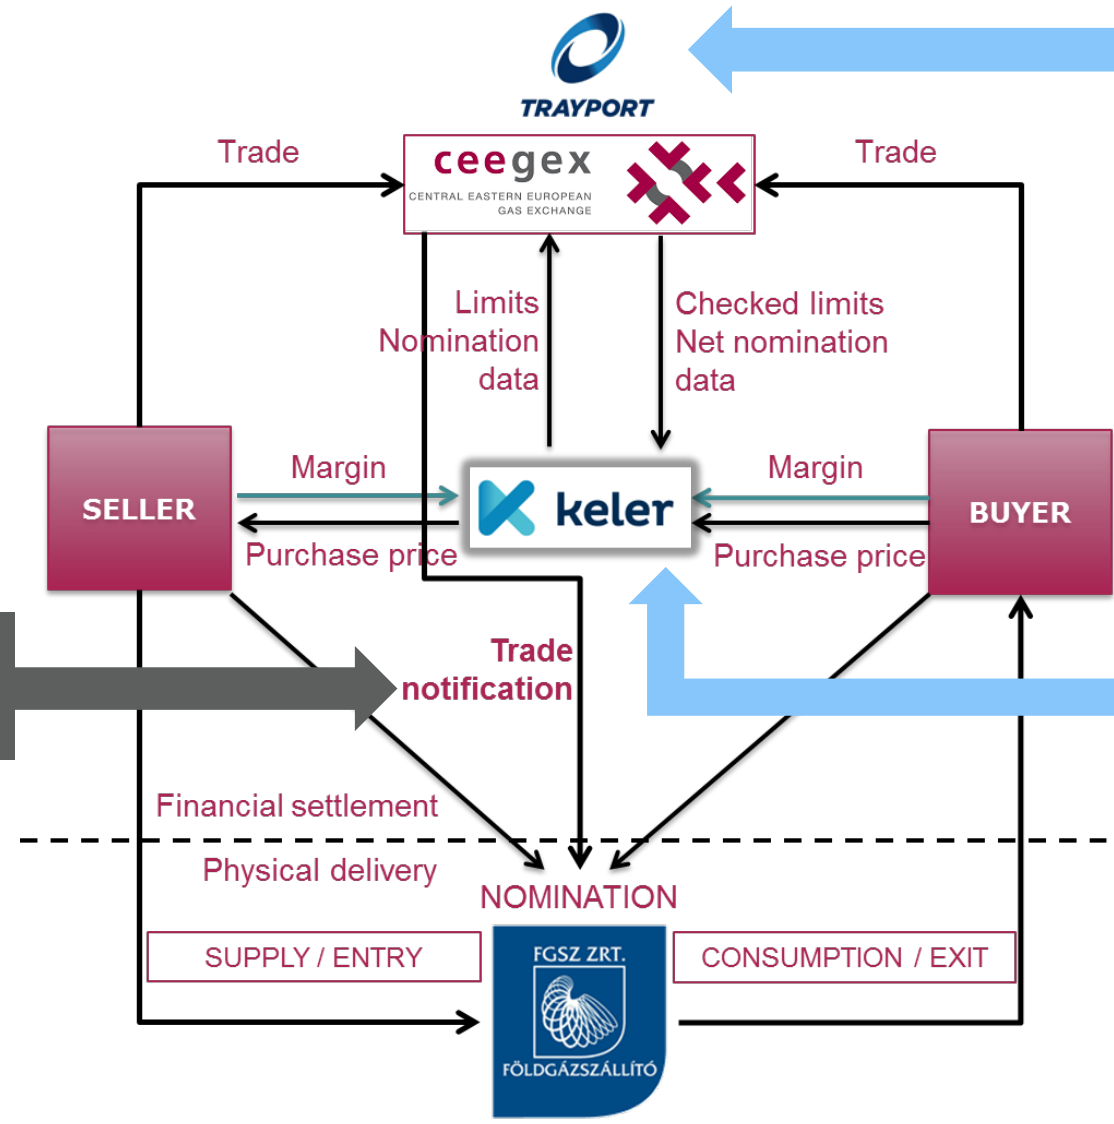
TRAYPORT

Trade

ceegex
CENTRAL EASTERN EUROPEAN GAS EXCHANGE

Trade

Limits
Nomination data

Checked limits
Net nomination data

SELLER

Margin

keler

Margin

BUYER

Purchase price

Purchase price

Trade notification

Financial settlement

Physical delivery

NOMINATION

SUPPLY / ENTRY

FGSZ ZRT.
FÖLDGÁZSZÁLLÍTÓ

CONSUMPTION / EXIT